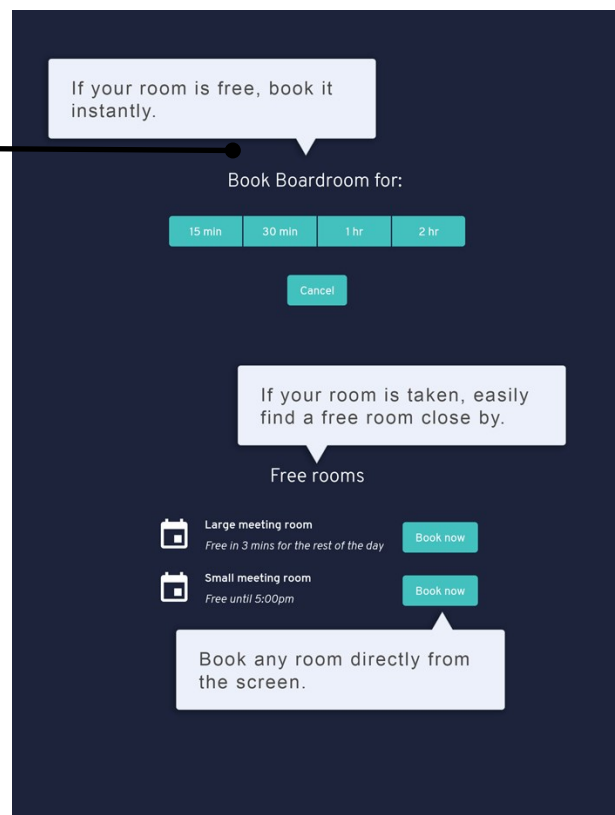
If your room is free, book it instantly.

Book Boardroom for:

| 15 min | 30 min | 1 hr | 2 hr |
|---|---|---|---|

Cancel

If your room is taken, easily find a free room close by.

Free rooms

Large meeting room
Free in 3 mins for the rest of the day
Book now

Small meeting room
Free until 5:00pm
Book now

Book any room directly from the screen.